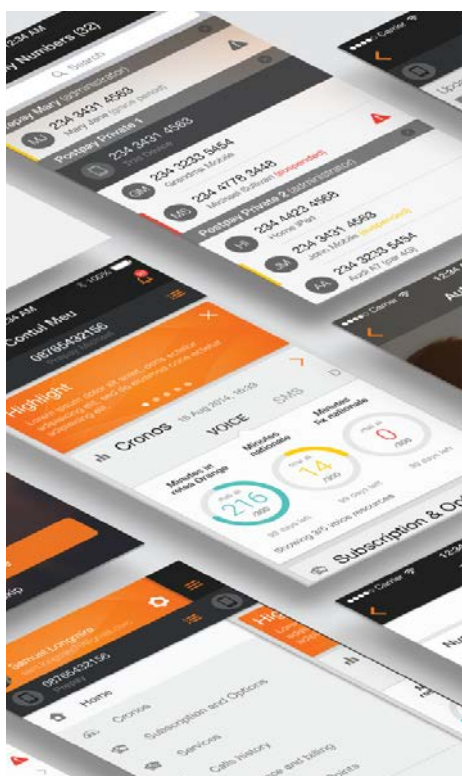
12:34 AM
y Numbers (32)
Search
Postpay Mary (administrator)
MJ 234 3431 4563
Mary Jane (since period)
Postpay Private 1
234 3431 4563
234 3233 5454
Grandma Mobile
234 4778 3448
Michael Sullivan (suspended)
Postpay Private 2 (administrator)
234 4423 4568
Home iPad
234 3431 4563
John Mobile
234 3233 5454
Audi A7 (car 4G)
12:34 AM
Contul Meu
0876543215​6
Highlight
Cronos 18 Aug 2014, 16:29
VOICE
SMS
Minutes in retea Orange
216
/300
Minutes nationale
14
/300
Minutes fix nationale
0
/300
99 days left
Subscription & Op
Samuel Longbow
0876543215​6
Home
Cronos
Subscription and Options
Services
Calls history
Carrier
Au
Hig
Nu